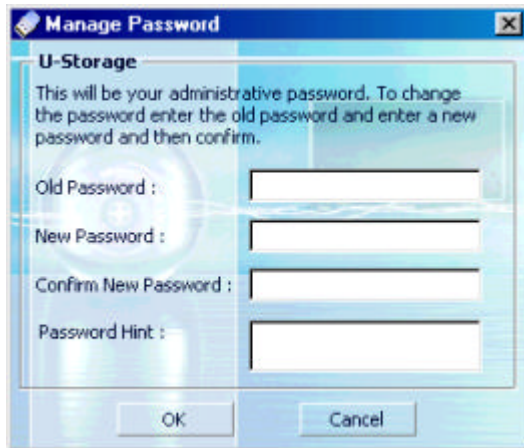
Manage Password

U-Storage

This will be your administrative password. To change the password enter the old password and enter a new password and then confirm.

Old Password :

New Password :

Confirm New Password :

Password Hint :

OK

Cancel